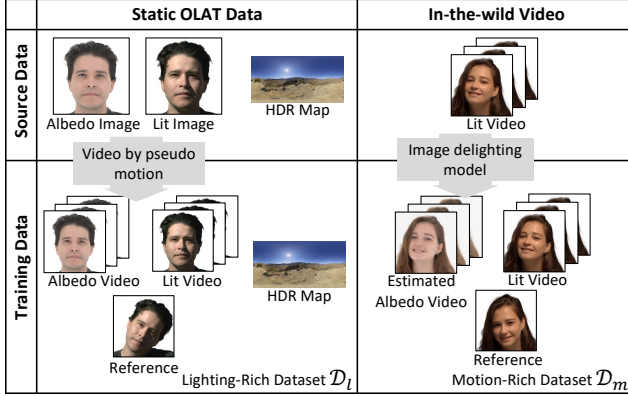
| | Static OLAT Data | In-the-wild Video |
|---|---|---|
| Source Data | Albedo Image, Lit Image, HDR Map | Lit Video |
| Training Data | Albedo Video, Lit Video, HDR Map, Reference, Lighting-Rich Dataset $\mathcal{D}_l$ | Estimated Albedo Video, Lit Video, Reference, Motion-Rich Dataset $\mathcal{D}_m$ |

Video by pseudo motion

Image delighting model